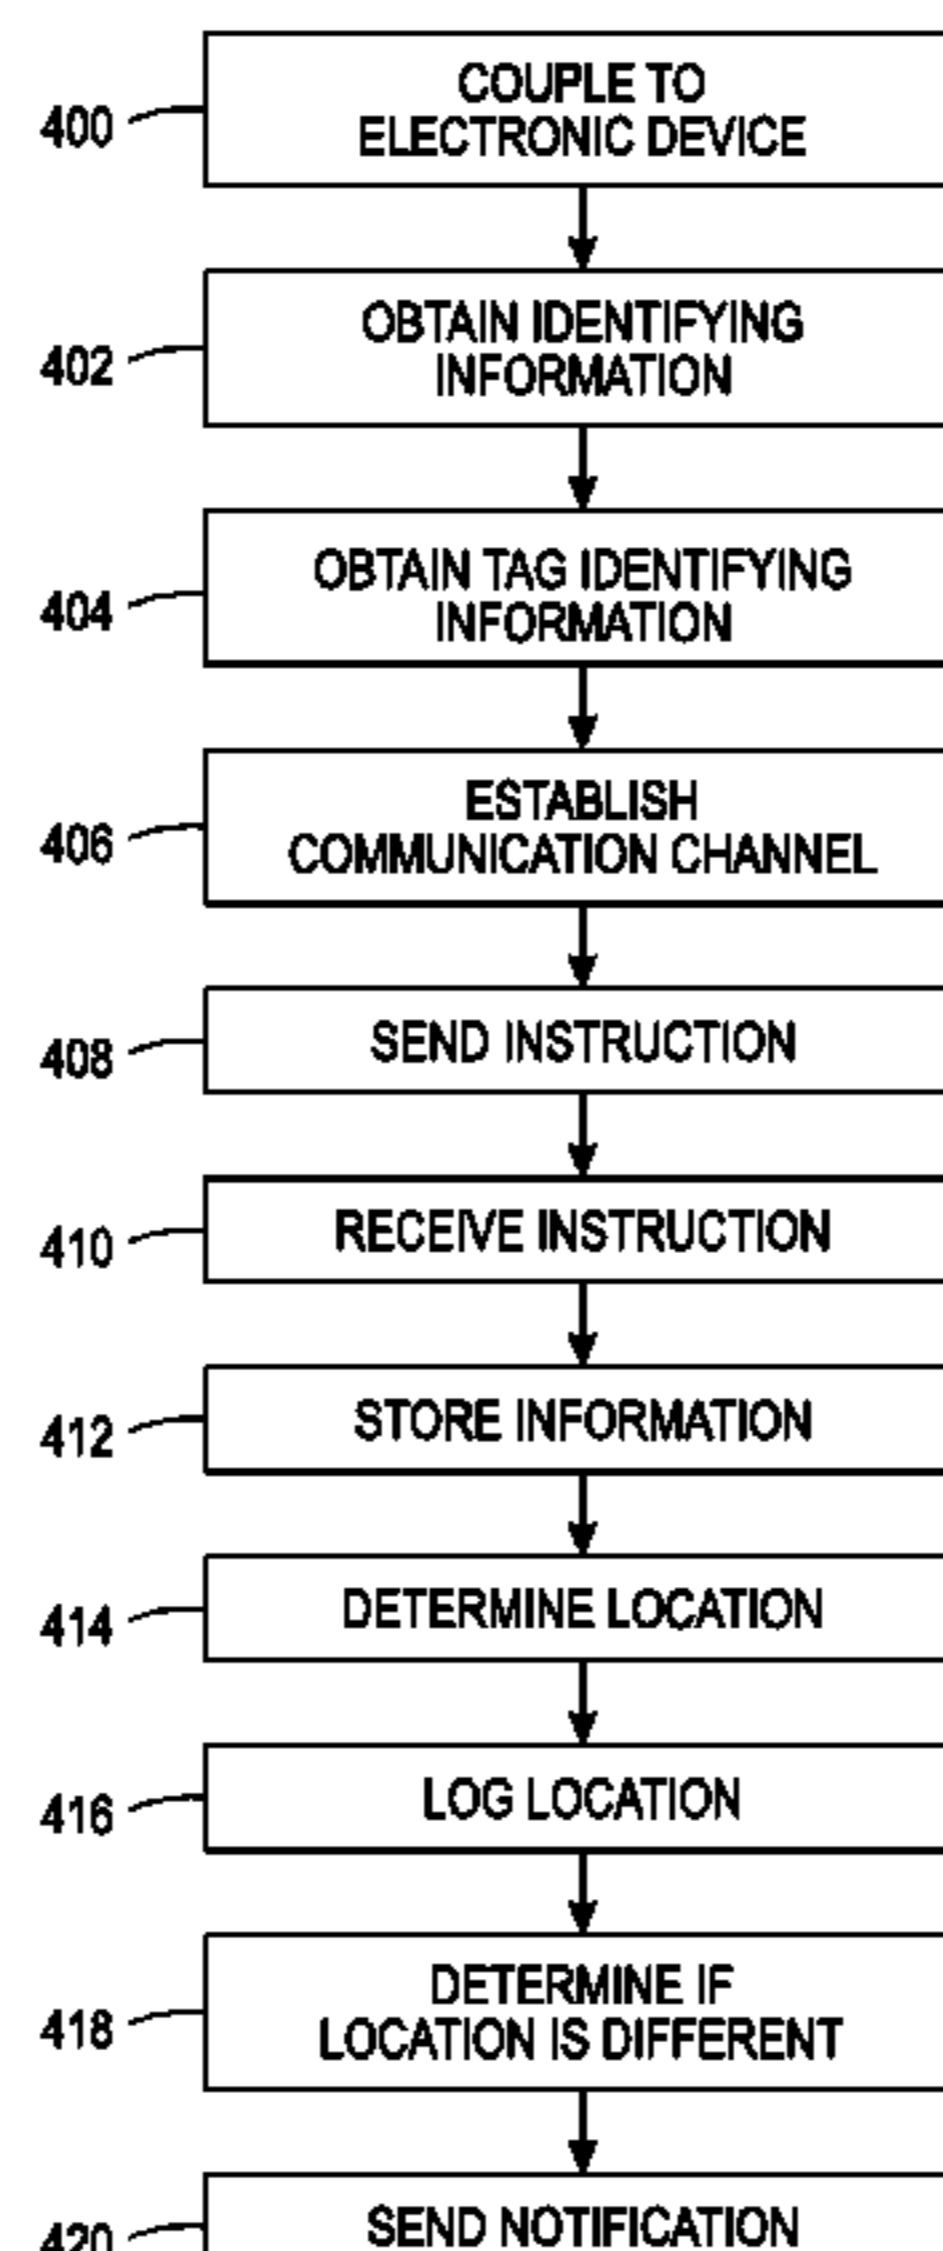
400
COUPLE TO ELECTRONIC DEVICE

402
OBTAIN IDENTIFYING INFORMATION

404
OBTAIN TAG IDENTIFYING INFORMATION

406
ESTABLISH COMMUNICATION CHANNEL

408
SEND INSTRUCTION

410
RECEIVE INSTRUCTION

412
STORE INFORMATION

414
DETERMINE LOCATION

416
LOG LOCATION

418
DETERMINE IF LOCATION IS DIFFERENT

420
SEND NOTIFICATION